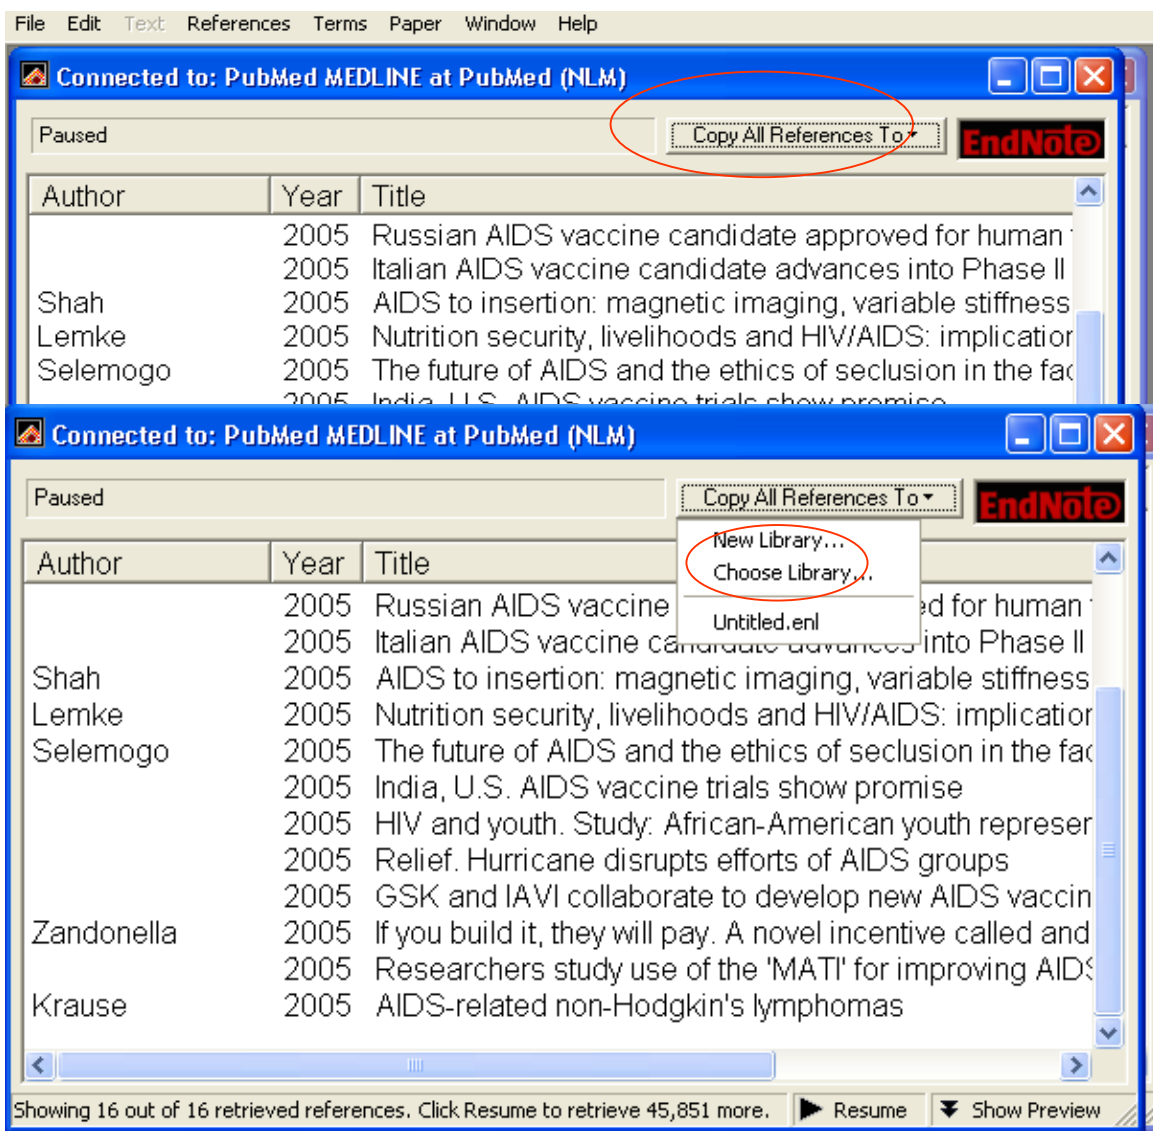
File Edit Text References Terms Paper Window Help

Connected to: PubMed MEDLINE at PubMed (NLM)

Paused

Copy All References To

EndNote

| Author | Year | Title |
|---|---|---|
| | 2005 | Russian AIDS vaccine candidate approved for human |
| | 2005 | Italian AIDS vaccine candidate advances into Phase II |
| Shah | 2005 | AIDS to insertion: magnetic imaging, variable stiffness |
| Lemke | 2005 | Nutrition security, livelihoods and HIV/AIDS: implicatior |
| Selemogo | 2005 | The future of AIDS and the ethics of seclusion in the fac |
| | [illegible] | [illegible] |

Connected to: PubMed MEDLINE at PubMed (NLM)

Paused

Copy All References To

EndNote

New Library...
Choose Library...
Untitled.enl

| Author | Year | Title |
|---|---|---|
| | 2005 | Russian AIDS vaccine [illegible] ed for human |
| | 2005 | Italian AIDS vaccine ca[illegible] into Phase II |
| Shah | 2005 | AIDS to insertion: magnetic imaging, variable stiffness |
| Lemke | 2005 | Nutrition security, livelihoods and HIV/AIDS: implicatior |
| Selemogo | 2005 | The future of AIDS and the ethics of seclusion in the fac |
| | 2005 | India, U.S. AIDS vaccine trials show promise |
| | 2005 | HIV and youth. Study: African-American youth represer |
| | 2005 | Relief. Hurricane disrupts efforts of AIDS groups |
| | 2005 | GSK and IAVI collaborate to develop new AIDS vaccin |
| Zandonella | 2005 | If you build it, they will pay. A novel incentive called and |
| | 2005 | Researchers study use of the 'MATI' for improving AIDS |
| Krause | 2005 | AIDS-related non-Hodgkin's lymphomas |

Showing 16 out of 16 retrieved references. Click Resume to retrieve 45,851 more.
Resume
Show Preview